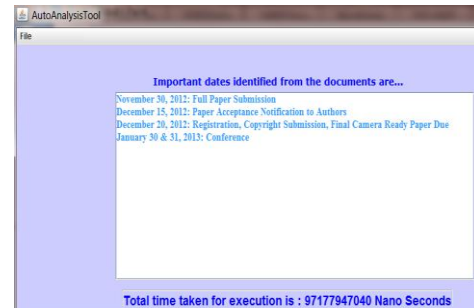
AutoAnalysisTool

File

Important dates identified from the documents are...

November 30, 2012: Full Paper Submission
December 15, 2012: Paper Acceptance Notification to Authors
December 20, 2012: Registration, Copyright Submission, Final Camera Ready Paper Due
January 30 & 31, 2013: Conference

Total time taken for execution is : 97177947040 Nano Seconds